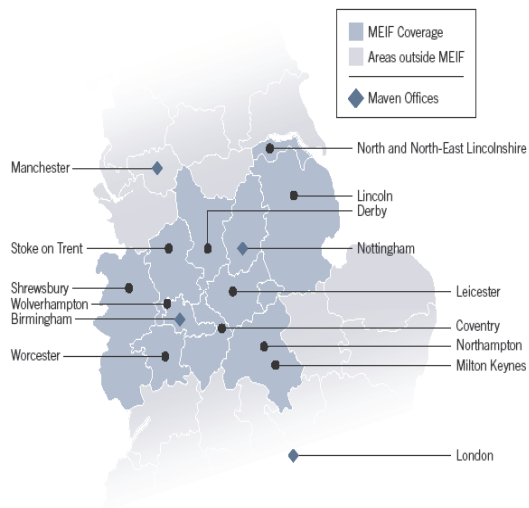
MEIF Coverage
Areas outside MEIF
Maven Offices

Manchester
North and North-East Lincolnshire
Lincoln
Derby
Stoke on Trent
Nottingham
Shrewsbury
Wolverhampton
Birmingham
Leicester
Coventry
Worcester
Northampton
Milton Keynes
London